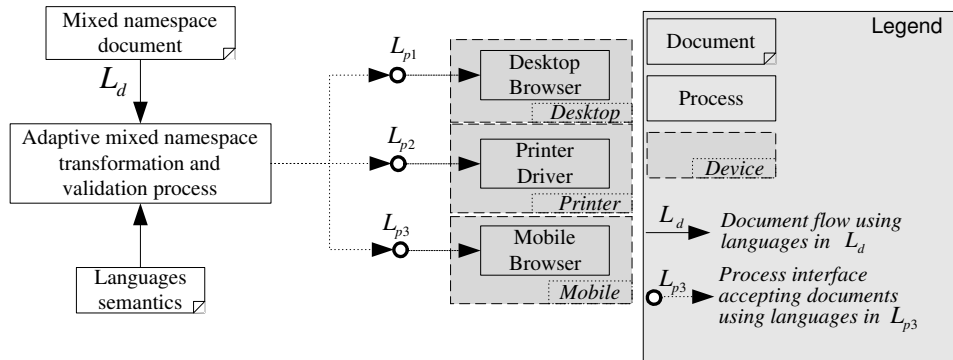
Mixed namespace document

$L_d$

Adaptive mixed namespace transformation and validation process

Languages semantics

$L_{p1}$

Desktop Browser

Desktop

$L_{p2}$

Printer Driver

Printer

$L_{p3}$

Mobile Browser

Mobile

Legend

Document

Process

Device

$L_d$ Document flow using languages in $L_d$

$L_{p3}$ Process interface accepting documents using languages in $L_{p3}$